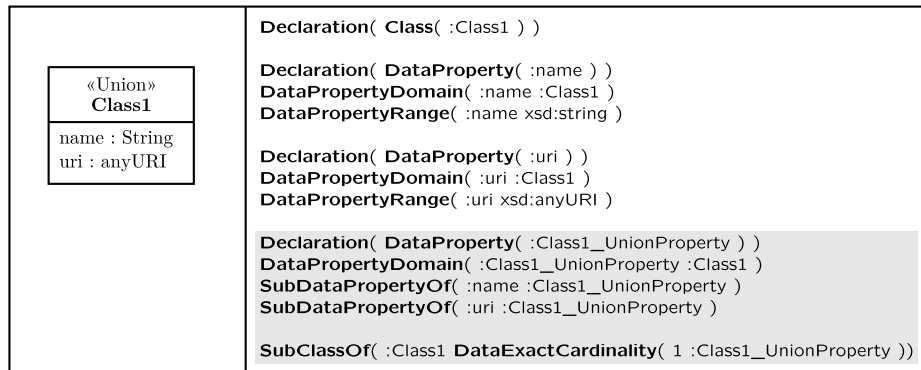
| «Union» Class1 name : String uri : anyURI | Declaration( Class( :Class1 ) ) Declaration( DataProperty( :name ) ) DataPropertyDomain( :name :Class1 ) DataPropertyRange( :name xsd:string ) Declaration( DataProperty( :uri ) ) DataPropertyDomain( :uri :Class1 ) DataPropertyRange( :uri xsd:anyURI ) Declaration( DataProperty( :Class1_UnionProperty ) ) DataPropertyDomain( :Class1_UnionProperty :Class1 ) SubDataPropertyOf( :name :Class1_UnionProperty ) SubDataPropertyOf( :uri :Class1_UnionProperty ) SubClassOf( :Class1 DataExactCardinality( 1 :Class1_UnionProperty )) |
|---|---|